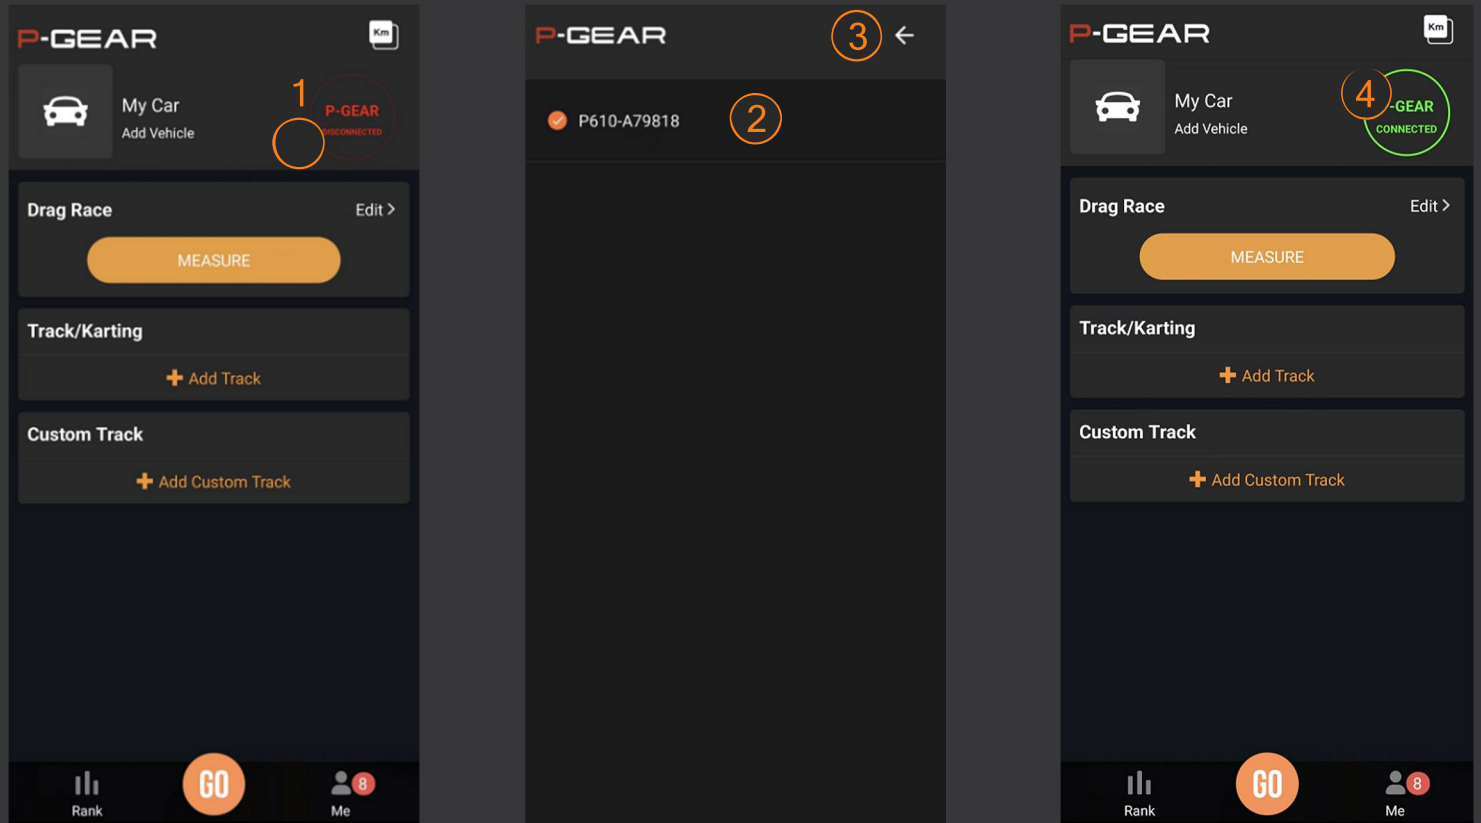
P-GEAR

Km

My Car
Add Vehicle

1

P-GEAR
DISCONNECTED

Drag Race
Edit >

MEASURE

Track/Karting

+ Add Track

Custom Track

+ Add Custom Track

Rank
GO
8
Me

P-GEAR

3

←

P610-A79818

2

P-GEAR

Km

My Car
Add Vehicle

4

-GEAR
CONNECTED

Drag Race
Edit >

MEASURE

Track/Karting

+ Add Track

Custom Track

+ Add Custom Track

Rank
GO
8
Me